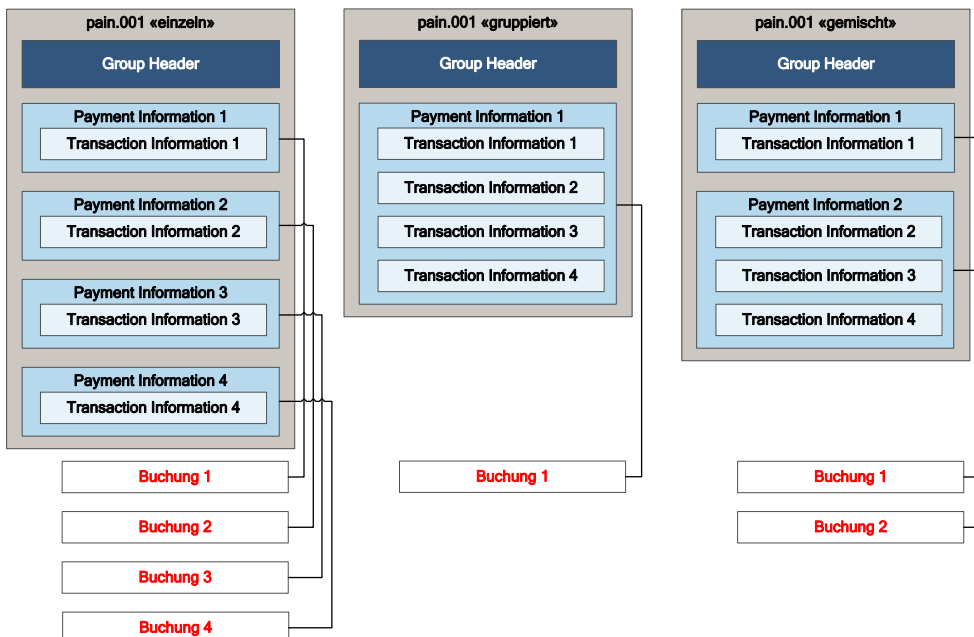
pain.001 «einzeln»

Group Header

Payment Information 1

Transaction Information 1

Payment Information 2

Transaction Information 2

Payment Information 3

Transaction Information 3

Payment Information 4

Transaction Information 4

Buchung 1

Buchung 2

Buchung 3

Buchung 4

pain.001 «gruppiert»

Group Header

Payment Information 1

Transaction Information 1

Transaction Information 2

Transaction Information 3

Transaction Information 4

Buchung 1

pain.001 «gemischt»

Group Header

Payment Information 1

Transaction Information 1

Payment Information 2

Transaction Information 2

Transaction Information 3

Transaction Information 4

Buchung 1

Buchung 2